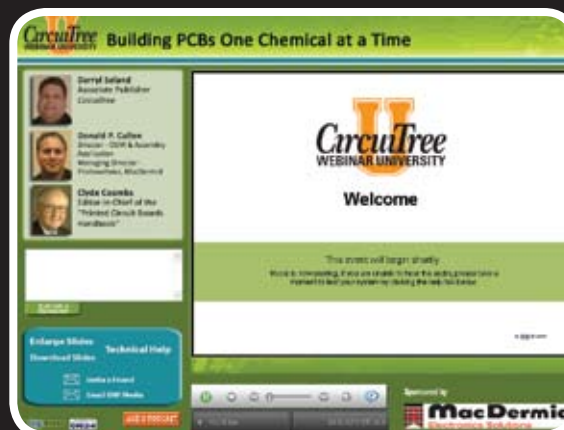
CircuiTree WEBINAR UNIVERSITY Building PCBs One Chemical at a Time

Darryl Seland
Associate Publisher
CircuiTree

Donald P. Cullen
Director - OEM & Assembly
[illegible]
Managing Director
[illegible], MacDermid

Clyde Coombs
Editor-in-Chief of the "Printed Circuit Boards Handbook"

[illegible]

Enlarge Slides
Download Slides
Technical Help

Invite a Friend
Email ON24 Media

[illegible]

CircuiTree
WEBINAR UNIVERSITY

Welcome

This event will begin shortly

Music is now playing. If you are unable to hear the audio please take a moment to test your system by clicking the help link below.

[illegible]

Sponsored by
MacDermid